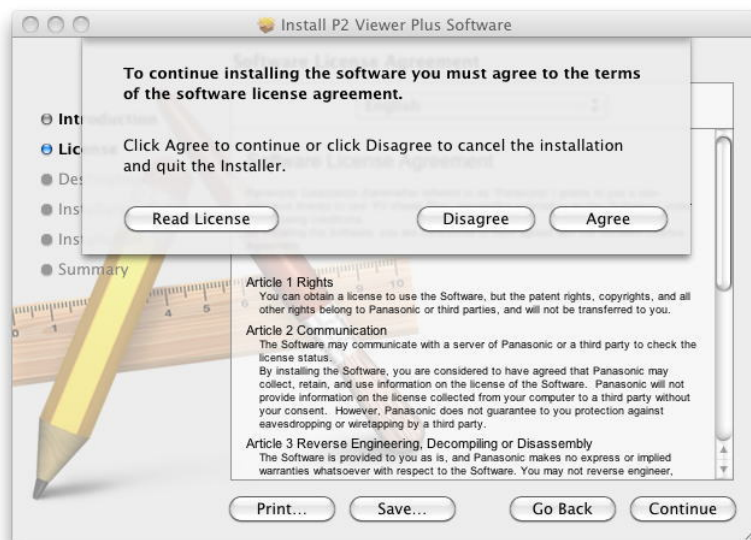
Install P2 Viewer Plus Software

To continue installing the software you must agree to the terms of the software license agreement.

Click Agree to continue or click Disagree to cancel the installation and quit the Installer.

Read License

Disagree

Agree

Intr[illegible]

Lice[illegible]

Des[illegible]

Ins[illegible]

Ins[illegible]

Summary

Article 1 Rights
You can obtain a license to use the Software, but the patent rights, copyrights, and all other rights belong to Panasonic or third parties, and will not be transferred to you.

Article 2 Communication
The Software may communicate with a server of Panasonic or a third party to check the license status.
By installing the Software, you are considered to have agreed that Panasonic may collect, retain, and use information on the license of the Software. Panasonic will not provide information on the license collected from your computer to a third party without your consent. However, Panasonic does not guarantee to you protection against eavesdropping or wiretapping by a third party.

Article 3 Reverse Engineering, Decompiling or Disassembly
The Software is provided to you as is, and Panasonic makes no express or implied warranties whatsoever with respect to the Software. You may not reverse engineer,

Print...

Save...

Go Back

Continue